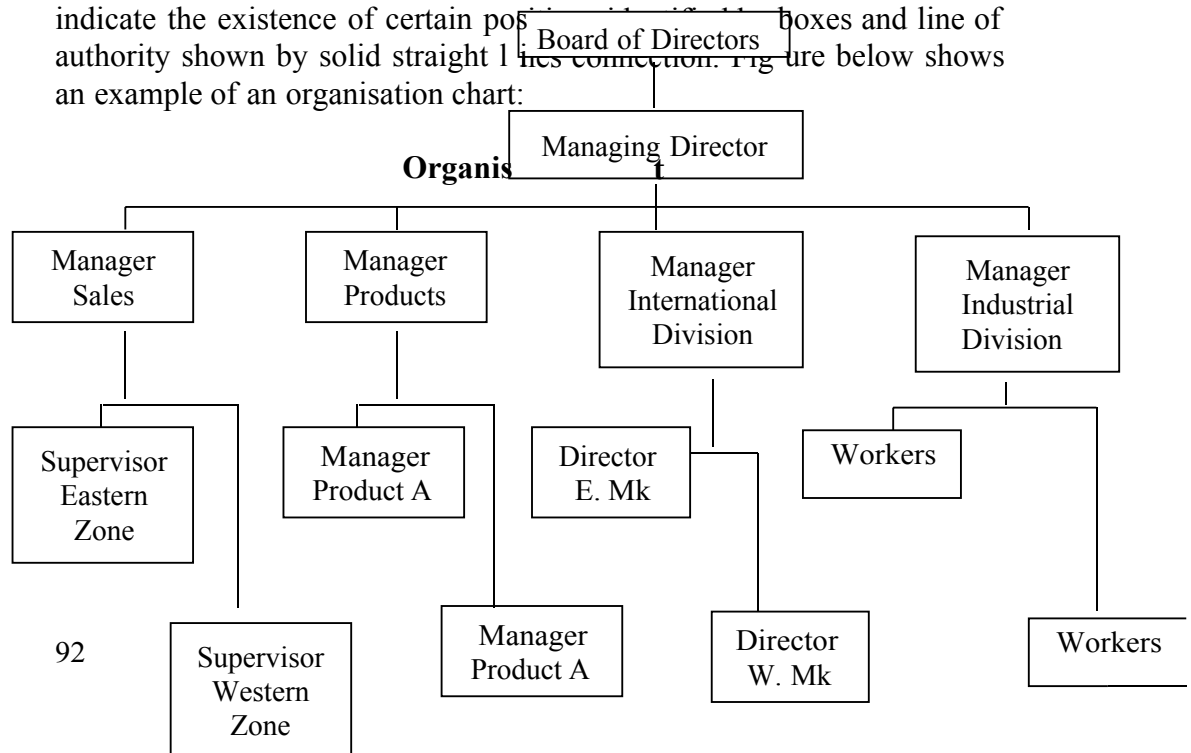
indicate the existence of certain pos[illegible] boxes and line of authority shown by solid straight l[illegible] connection. Fig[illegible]ure below shows an example of an organisation chart:

Board of Directors

Managing Director

Organis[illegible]t

Manager Sales

Manager Products

Manager International Division

Manager Industrial Division

Supervisor Eastern Zone

Manager Product A

Director E. Mk

Workers

Supervisor Western Zone

Manager Product A

Director W. Mk

Workers

92